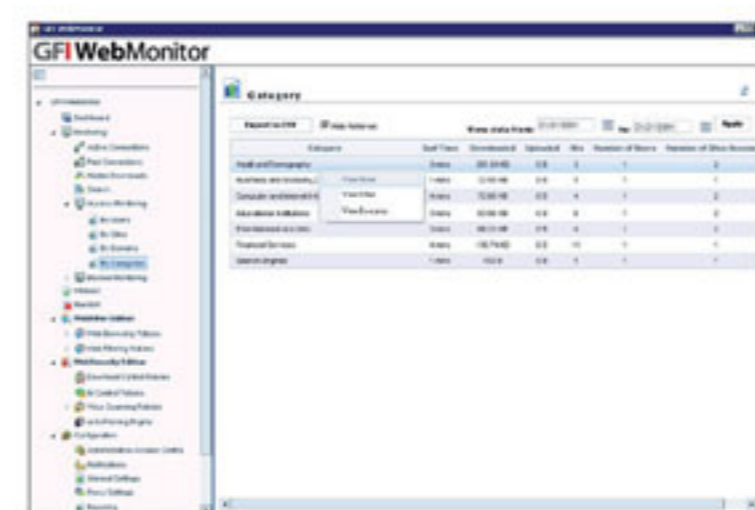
GFI WebMonitor

Category

Export to CSV

Category

Health and Demography

Business and Economy

Computer and Internet Info

Educational Institutions

Financial Services

Search Engines

View Users

View Sites

View Domains

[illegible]